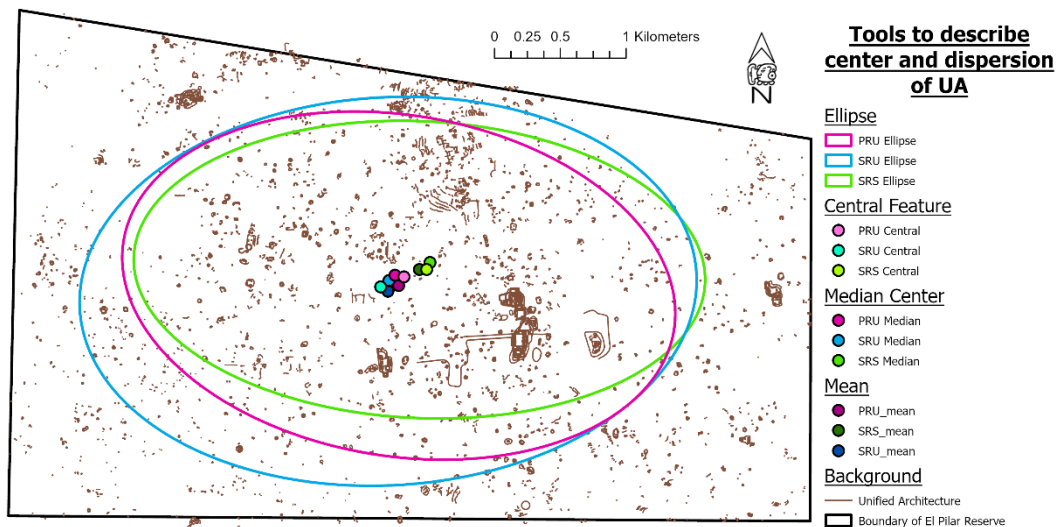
0 0.25 0.5 1 Kilometers

N

Tools to describe center and dispersion of UA

Ellipse
PRU Ellipse
SRU Ellipse
SRS Ellipse

Central Feature
PRU Central
SRU Central
SRS Central

Median Center
PRU Median
SRU Median
SRS Median

Mean
PRU_mean
SRS_mean
SRU_mean

Background
Unified Architecture
Boundary of El Pilar Reserve